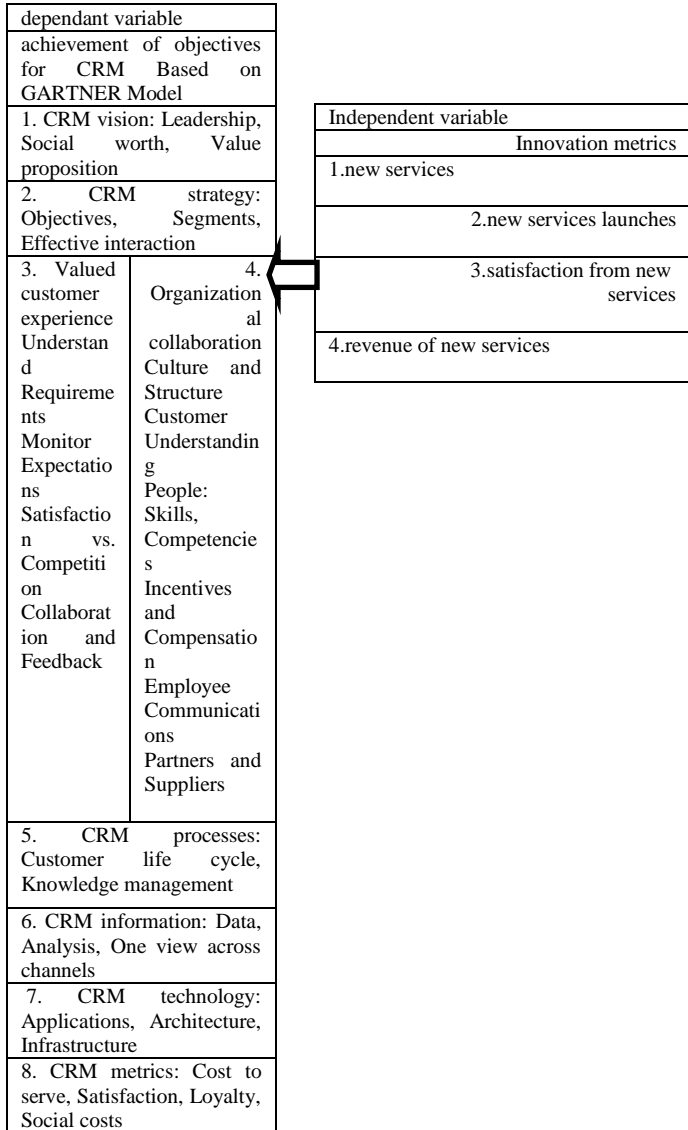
dependant variable

achievement of objectives for CRM Based on GARTNER Model

1. CRM vision: Leadership, Social worth, Value proposition

2. CRM strategy: Objectives, Segments, Effective interaction

3. Valued customer experience Understand Requirements Monitor Expectations Satisfaction vs. Competition Collaboration and Feedback

4. Organizational collaboration Culture and Structure Customer Understanding People: Skills, Competencies Incentives and Compensation Employee Communications Partners and Suppliers

5. CRM processes: Customer life cycle, Knowledge management

6. CRM information: Data, Analysis, One view across channels

7. CRM technology: Applications, Architecture, Infrastructure

8. CRM metrics: Cost to serve, Satisfaction, Loyalty, Social costs

Independent variable

Innovation metrics

1.new services

2.new services launches

3.satisfaction from new services

4.revenue of new services